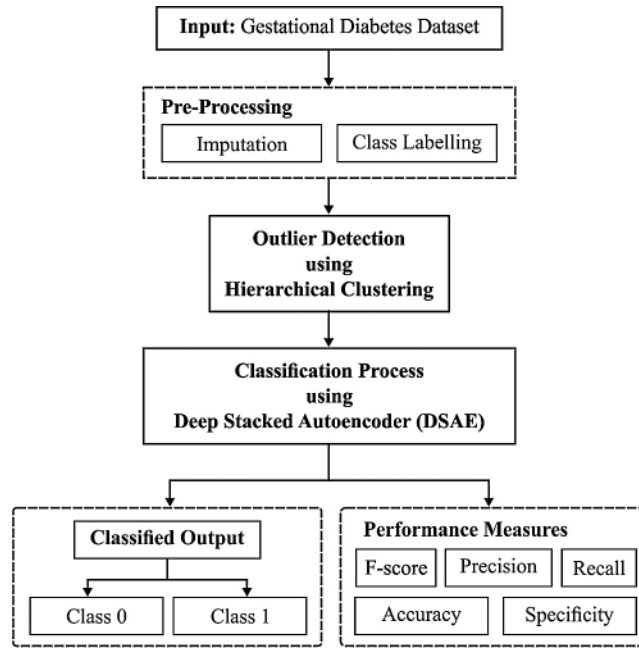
Input: Gestational Diabetes Dataset

Pre-Processing

Imputation

Class Labelling

Outlier Detection using Hierarchical Clustering

Classification Process using Deep Stacked Autoencoder (DSAE)

Classified Output

Class 0

Class 1

Performance Measures

F-score

Precision

Recall

Accuracy

Specificity